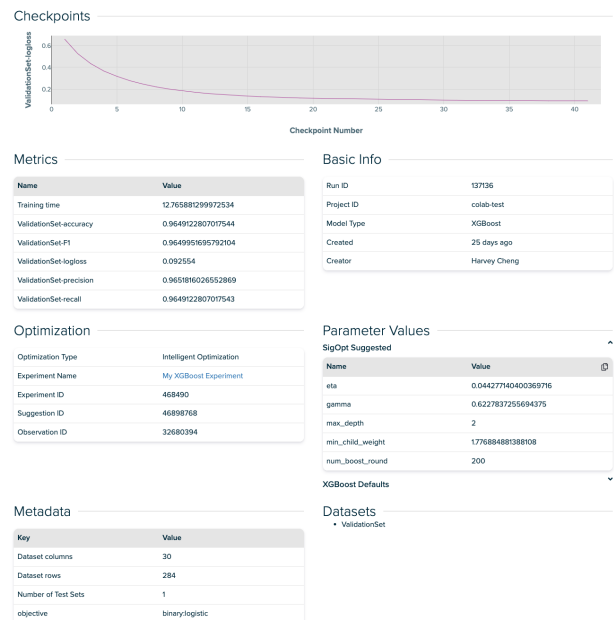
Checkpoints

ValidationSet-logloss

0.6
0.4
0.2

0 5 10 15 20 25 30 35 40

Checkpoint Number

Metrics

| Name | Value |
|---|---|
| Training time | 12.765881299972534 |
| ValidationSet-accuracy | 0.9649122807017544 |
| ValidationSet-F1 | 0.9649951695792104 |
| ValidationSet-logloss | 0.092554 |
| ValidationSet-precision | 0.9651816026552869 |
| ValidationSet-recall | 0.9649122807017543 |

Basic Info

| | |
|---|---|
| Run ID | 137136 |
| Project ID | colab-test |
| Model Type | XGBoost |
| Created | 25 days ago |
| Creator | Harvey Cheng |

Optimization

| | |
|---|---|
| Optimization Type | Intelligent Optimization |
| Experiment Name | My XGBoost Experiment |
| Experiment ID | 468490 |
| Suggestion ID | 46898768 |
| Observation ID | 32680394 |

Parameter Values

SigOpt Suggested

| Name | Value |
|---|---|
| eta | 0.044277140400369716 |
| gamma | 0.6227837255694375 |
| max_depth | 2 |
| min_child_weight | 1.776884881388108 |
| num_boost_round | 200 |

XGBoost Defaults

Metadata

| Key | Value |
|---|---|
| Dataset columns | 30 |
| Dataset rows | 284 |
| Number of Test Sets | 1 |
| objective | binary:logistic |

Datasets

• ValidationSet